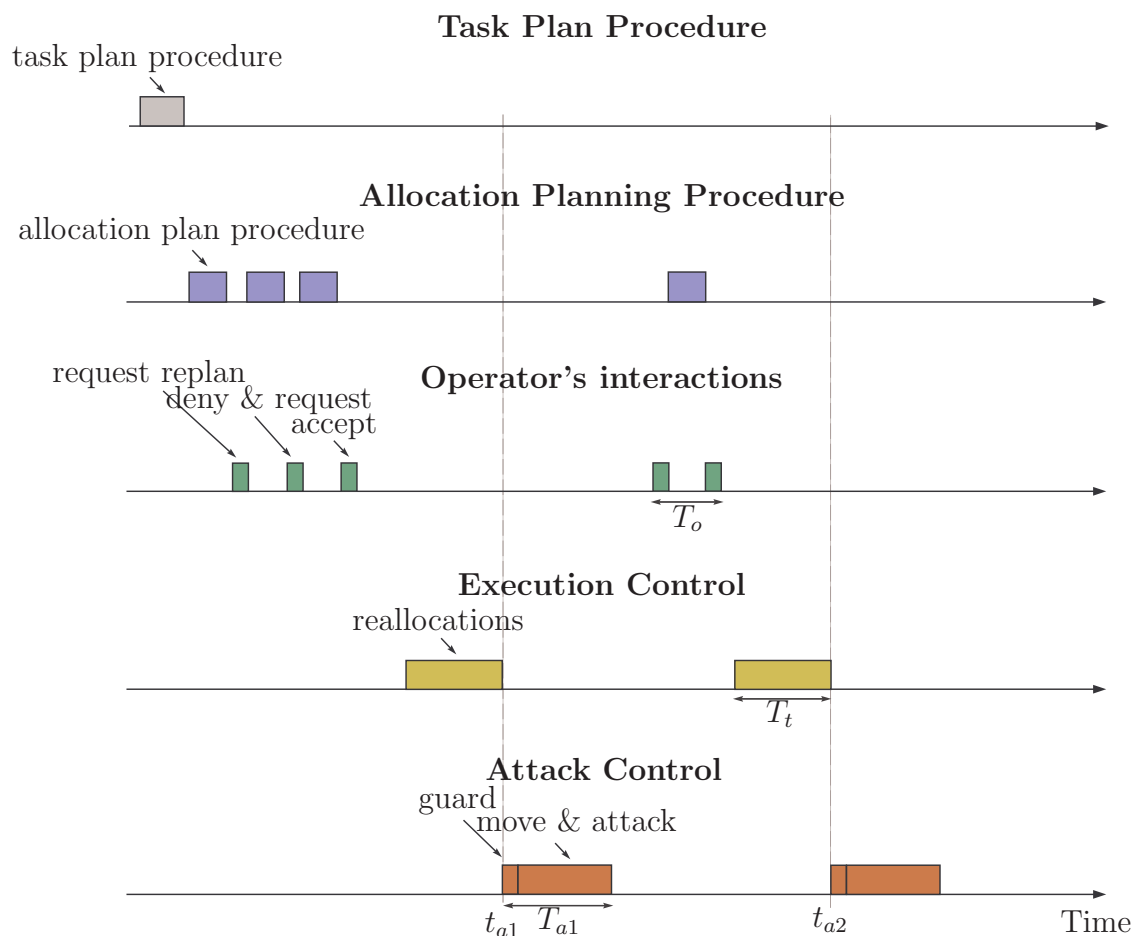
**Task Plan Procedure**

task plan procedure

**Allocation Planning Procedure**

allocation plan procedure

request replan

**Operator's interactions**

deny & request

accept

$T_o$

**Execution Control**

reallocations

$T_t$

**Attack Control**

guard

move & attack

$t_{a1}$ $T_{a1}$ $t_{a2}$ Time